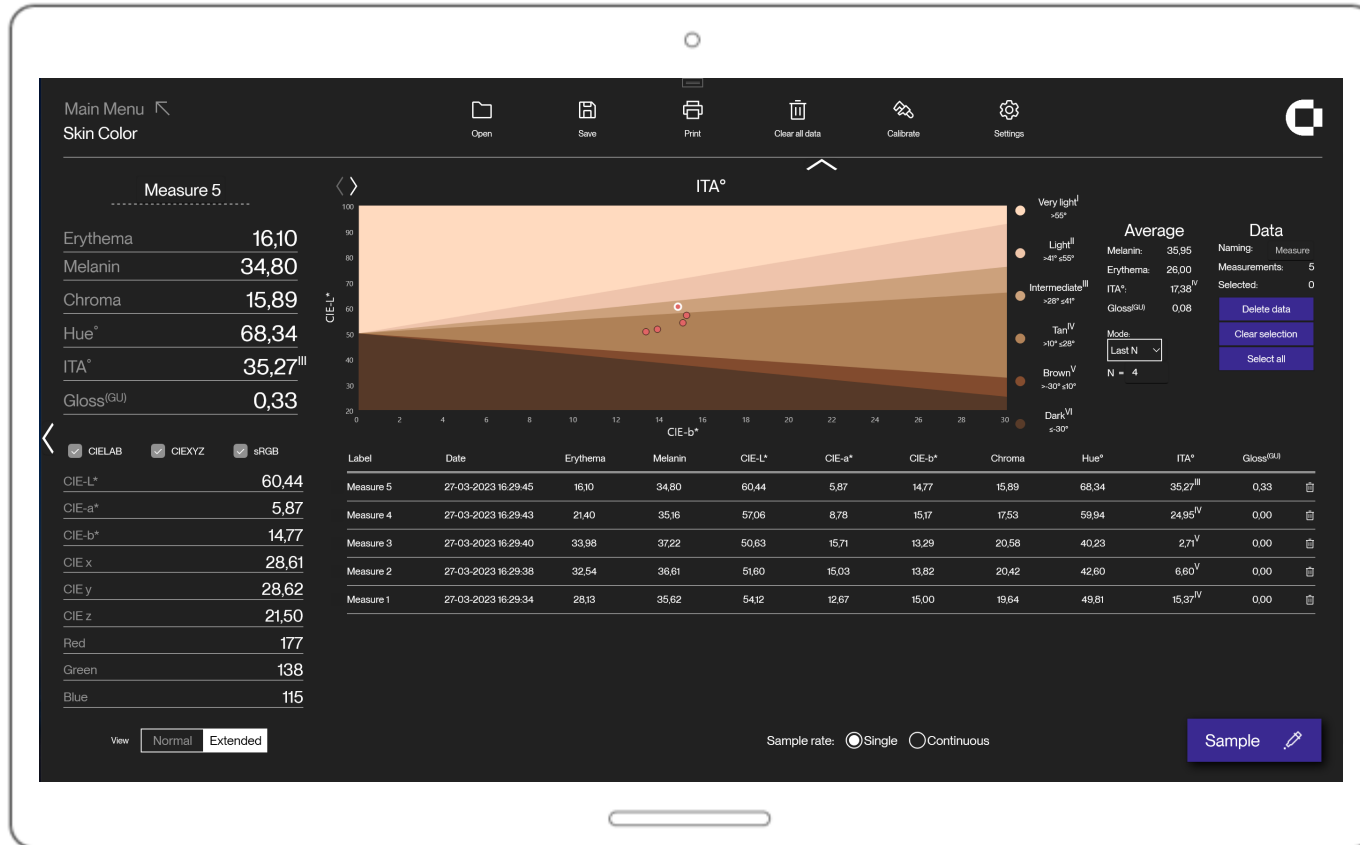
Main Menu
Skin Color

Open Save Print Clear all data Calibrate Settings

Measure 5

| Erythema | 16,10 |
|---|---|
| Melanin | 34,80 |
| Chroma | 15,89 |
| Hue° | 68,34 |
| ITA° | 35,27$^{III}$ |
| Gloss$^{(GU)}$ | 0,33 |

CIELAB CIEXYZ sRGB

| CIE-L* | 60,44 |
|---|---|
| CIE-a* | 5,87 |
| CIE-b* | 14,77 |
| CIE x | 28,61 |
| CIE y | 28,62 |
| CIE z | 21,50 |
| Red | 177 |
| Green | 138 |
| Blue | 115 |

View Normal Extended

ITA°

CIE-L*
100 90 80 70 60 50 40 30 20
0 2 4 6 8 10 12 14 16 18 20 22 24 26 28 30
CIE-b*

Very light$^{I}$ >55°
Light$^{II}$ >41° ≤55°
Intermediate$^{III}$ >28° ≤41°
Tan$^{IV}$ >10° ≤28°
Brown$^{V}$ >-30° ≤10°
Dark$^{VI}$ ≤-30°

Average
Melanin: 35,95
Erythema: 26,00
ITA°: 17,38$^{IV}$
Gloss$^{(GU)}$ 0,08

Mode:
Last N
N = 4

Data
Naming: Measure
Measurements: 5
Selected: 0
Delete data
Clear selection
Select all

| Label | Date | Erythema | Melanin | CIE-L* | CIE-a* | CIE-b* | Chroma | Hue° | ITA° | Gloss$^{(GU)}$ |
|---|---|---|---|---|---|---|---|---|---|---|
| Measure 5 | 27-03-2023 16:29:45 | 16,10 | 34,80 | 60,44 | 5,87 | 14,77 | 15,89 | 68,34 | 35,27$^{III}$ | 0,33 |
| Measure 4 | 27-03-2023 16:29:43 | 21,40 | 35,16 | 57,06 | 8,78 | 15,17 | 17,53 | 59,94 | 24,95$^{IV}$ | 0,00 |
| Measure 3 | 27-03-2023 16:29:40 | 33,98 | 37,22 | 50,63 | 15,71 | 13,29 | 20,58 | 40,23 | 2,71$^{V}$ | 0,00 |
| Measure 2 | 27-03-2023 16:29:38 | 32,54 | 36,61 | 51,60 | 15,03 | 13,82 | 20,42 | 42,60 | 6,60$^{V}$ | 0,00 |
| Measure 1 | 27-03-2023 16:29:34 | 28,13 | 35,62 | 54,12 | 12,67 | 15,00 | 19,64 | 49,81 | 15,37$^{IV}$ | 0,00 |

Sample rate: Single Continuous

Sample